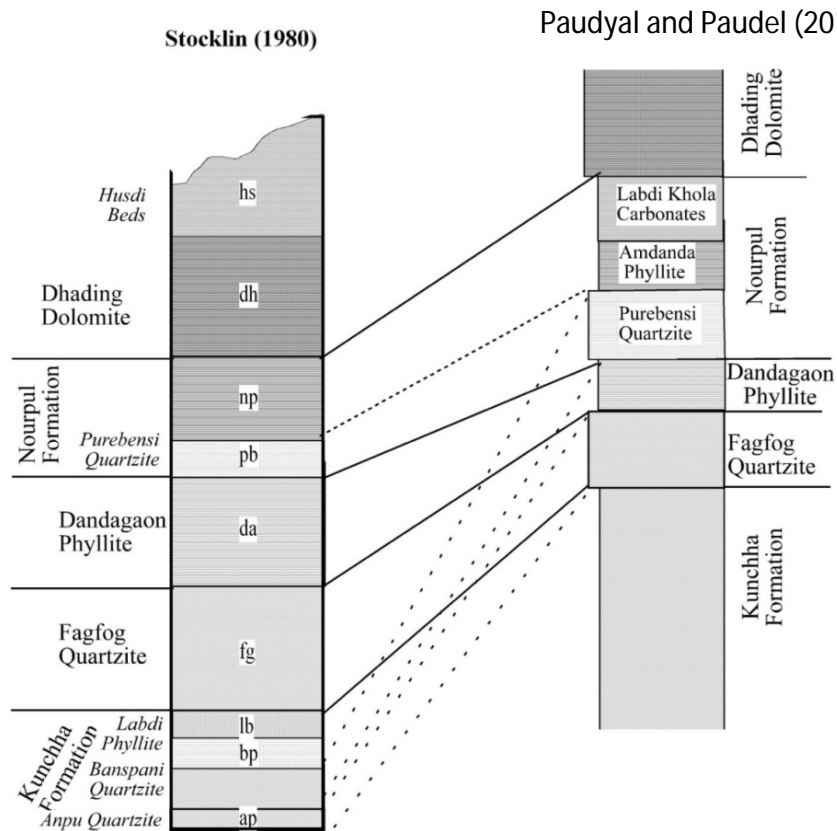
Stocklin (1980)

Paudyal and Paudel (20

Husdi Beds
hs

Dhading Dolomite
dh

Nourpul Formation
np

Purebensi Quartzite
pb

Dandagaon Phyllite
da

Fagfog Quartzite
fg

Kunchha Formation
Labdi Phyllite
lb
bp
Banspani Quartzite
Anpu Quartzite
ap

Dhading Dolomite

Nourpul Formation
Labdi Khola Carbonates
Amdanda Phyllite
Purebensi Quartzite

Dandagaon Phyllite

Fagfog Quartzite

Kunchha Formation